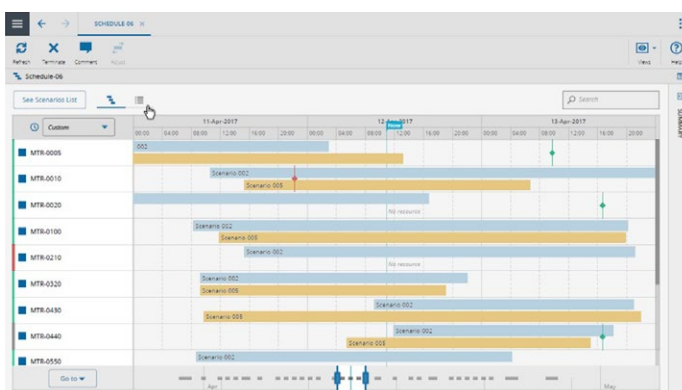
SCHEDULE-06

Refresh Terminate Comment Adjust

Views Help

Schedule-06

See Scenarios List

Search

SUMMARY

Custom

11-Apr-2017 12-Apr-2017 13-Apr-2017

00:00 04:00 08:00 12:00 16:00 20:00 00:00 04:00 08:00 12:00 16:00 20:00 00:00 04:00 08:00 12:00 16:00 20:00

MTR-0005 002

MTR-0010 Scenario 002 Scenario 005

MTR-0020 No resource

MTR-0100 Scenario 002 Scenario 005

MTR-0210 Scenario 002 No resource

MTR-0320 Scenario 002 Scenario 005

MTR-0430 Scenario 002 Scenario 005

MTR-0440 Scenario 002 Scenario 005

MTR-0550 Scenario 002

Go to

Apr May